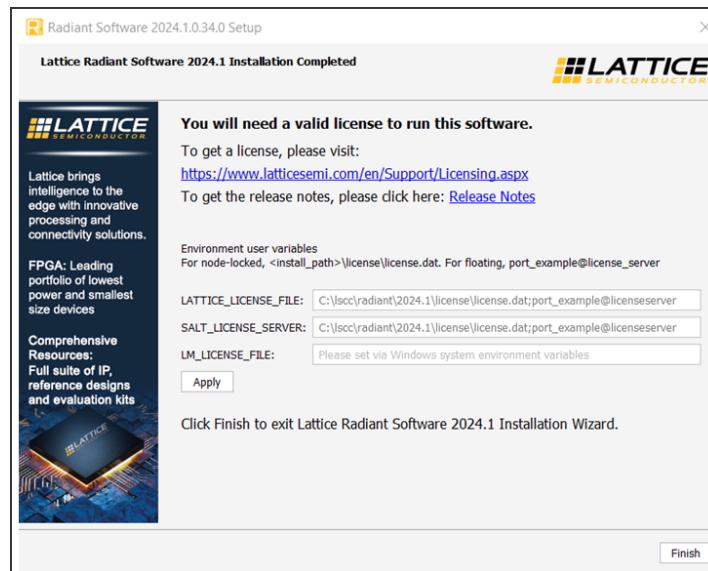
Radiant Software 2024.1.0.34.0 Setup

Lattice Radiant Software 2024.1 Installation Completed

LATTICE SEMICONDUCTOR

LATTICE SEMICONDUCTOR

Lattice brings intelligence to the edge with innovative processing and connectivity solutions.

FPGA: Leading portfolio of lowest power and smallest size devices

Comprehensive Resources: Full suite of IP, reference designs and evaluation kits

LATTICE

You will need a valid license to run this software.

To get a license, please visit:

https://www.latticesemi.com/en/Support/Licensing.aspx

To get the release notes, please click here: Release Notes

Environment user variables
For node-locked, <install_path>\license\license.dat. For floating, port_example@license_server

LATTICE_LICENSE_FILE: C:\lscc\radiant\2024.1\license\license.dat;port_example@licenseserver

SALT_LICENSE_SERVER: C:\lscc\radiant\2024.1\license\license.dat;port_example@licenseserver

LM_LICENSE_FILE: Please set via Windows system environment variables

Apply

Click Finish to exit Lattice Radiant Software 2024.1 Installation Wizard.

Finish